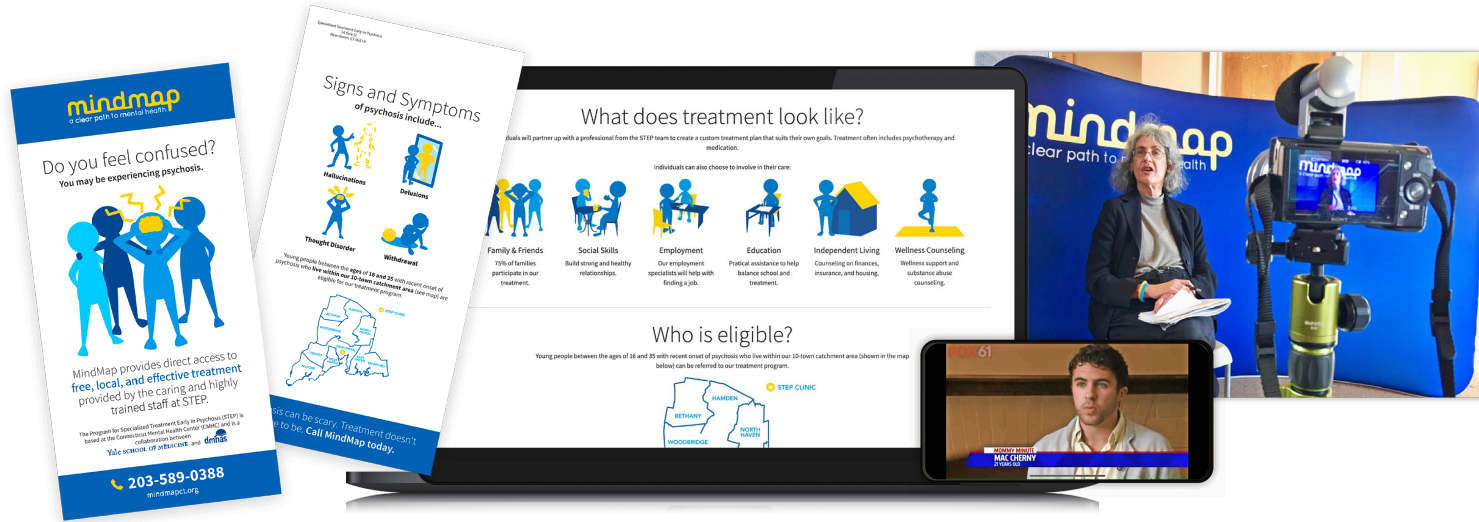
mindmap
a clear path to mental health

Do you feel confused?
You may be experiencing psychosis.

MindMap provides direct access to free, local, and effective treatment provided by the caring and highly trained staff at STEP.

The Program for Specialized Treatment Early in Psychosis (STEP) is based at the Connecticut Mental Health Center (CMHC) and is a collaboration between Yale SCHOOL OF MEDICINE and dmhas

203-589-0388
mindmapct.org

Specialized Treatment Early in Psychosis
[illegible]
New Haven, CT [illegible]

Signs and Symptoms
of psychosis include...

Hallucinations
Delusions
Thought Disorder
Withdrawal

Young people between the ages of 16 and 35 with recent onset of psychosis who live within our 10-town catchment area (see map) are eligible for our treatment program.

STEP CLINIC

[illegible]sis can be scary. Treatment doesn't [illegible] to be. Call MindMap today.

What does treatment look like?

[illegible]duals will partner up with a professional from the STEP team to create a custom treatment plan that suits their own goals. Treatment often includes psychotherapy and medication.

Individuals can also choose to involve in their care:

Family & Friends
75% of families participate in our treatment.

Social Skills
Build strong and healthy relationships.

Employment
Our employment specialists will help with finding a job.

Education
Pratical assistance to help balance school and treatment.

Independent Living
Counseling on finances, insurance, and housing.

Wellness Counseling
Wellness support and substance abuse counseling.

Who is eligible?

Young people between the ages of 16 and 35 with recent onset of psychosis who live within our 10-town catchment area (shown in the map below) can be referred to our treatment program.

STEP CLINIC
HAMDEN
BETHANY
NORTH HAVEN
WOODBRIDGE

mindmap
clear path to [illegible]ealth

FOX61
MEMORY MINUTE
MAC CHERNY
21 YEARS OLD